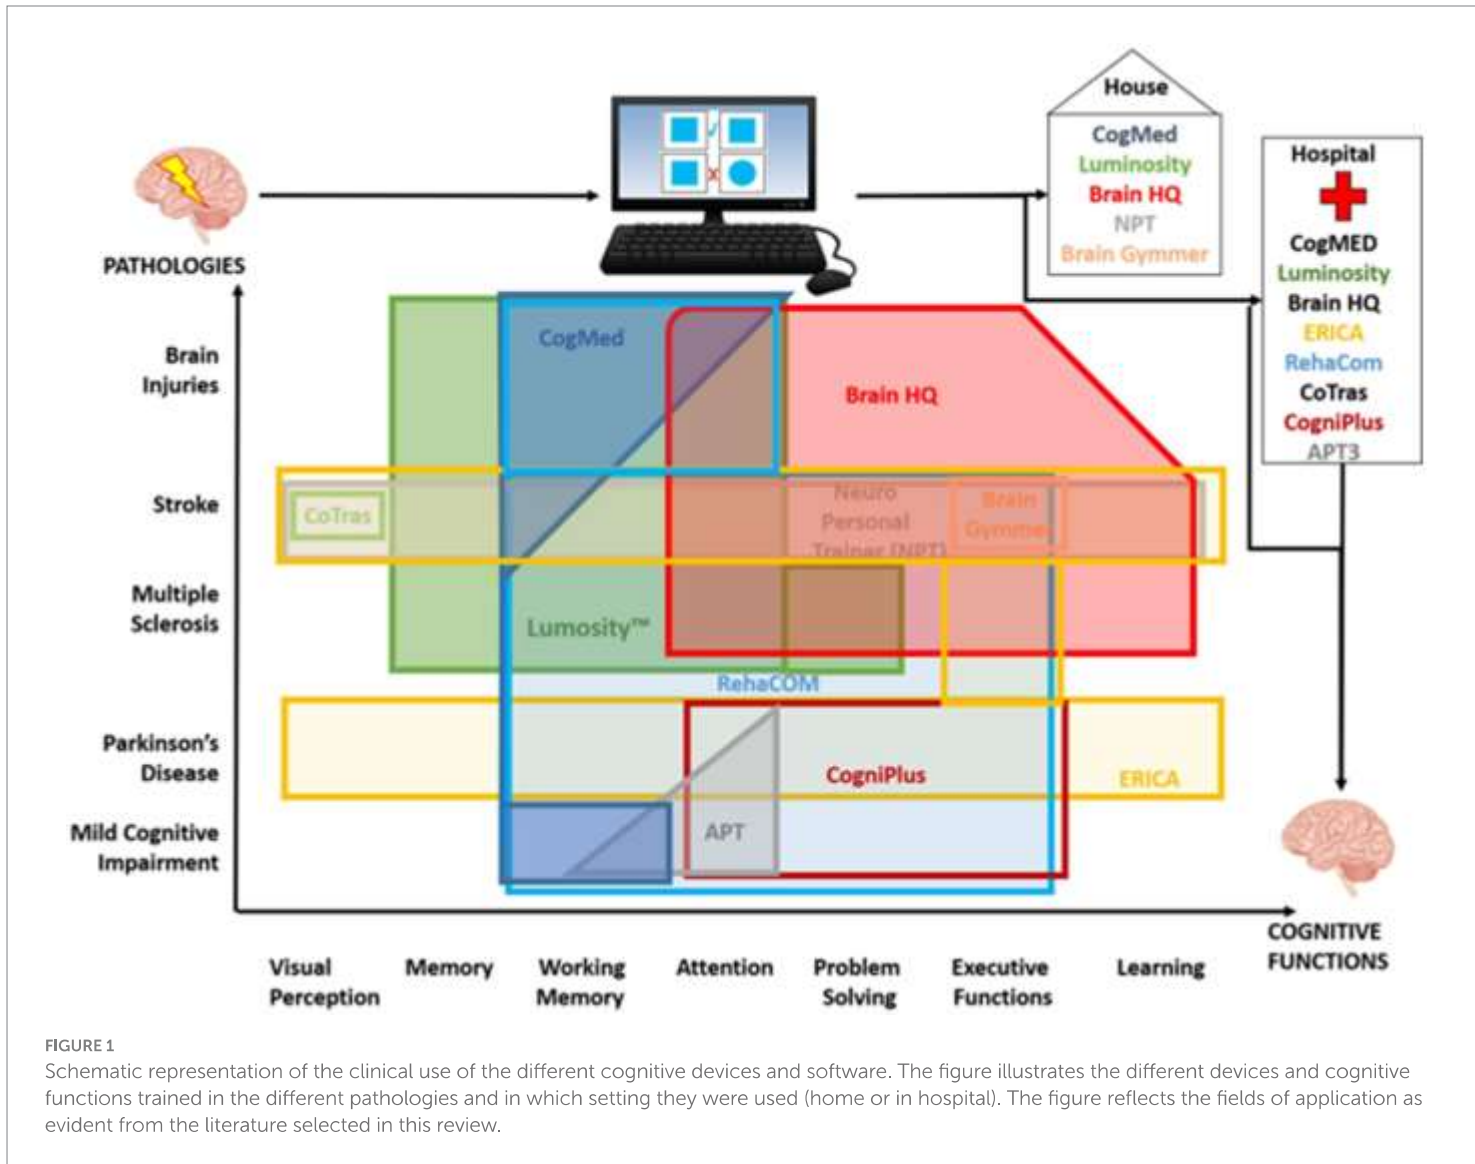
House
CogMed
Luminosity
Brain HQ
NPT
Brain Gymmer

Hospital
CogMED
Luminosity
Brain HQ
ERICA
RehaCom
CoTras
CogniPlus
APT3

PATHOLOGIES

Brain Injuries

Stroke

Multiple Sclerosis

Parkinson's Disease

Mild Cognitive Impairment

CogMed
Brain HQ
CoTras
Neuro Personal Trainer (NPT)
Brain Gymmer
Lumosity™
RehaCOM
CogniPlus
ERICA
APT

Visual Perception
Memory
Working Memory
Attention
Problem Solving
Executive Functions
Learning
COGNITIVE FUNCTIONS

FIGURE 1
Schematic representation of the clinical use of the different cognitive devices and software. The figure illustrates the different devices and cognitive functions trained in the different pathologies and in which setting they were used (home or in hospital). The figure reflects the fields of application as evident from the literature selected in this review.